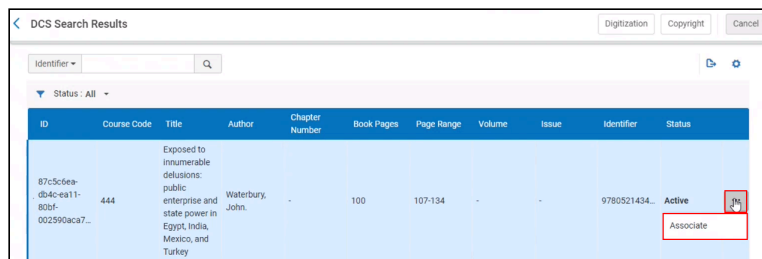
DCS Search Results

Digitization Copyright Cancel

Identifier

Status : All

| ID | Course Code | Title | Author | Chapter Number | Book Pages | Page Range | Volume | Issue | Identifier | Status |
|---|---|---|---|---|---|---|---|---|---|---|
| 87c5c6ea-db4c-ea11-80bf-002590aca7... | 444 | Exposed to innumerable delusions: public enterprise and state power in Egypt, India, Mexico, and Turkey | Waterbury, John. | - | 100 | 107-134 | - | - | 97805214 34... | Active |

Associate